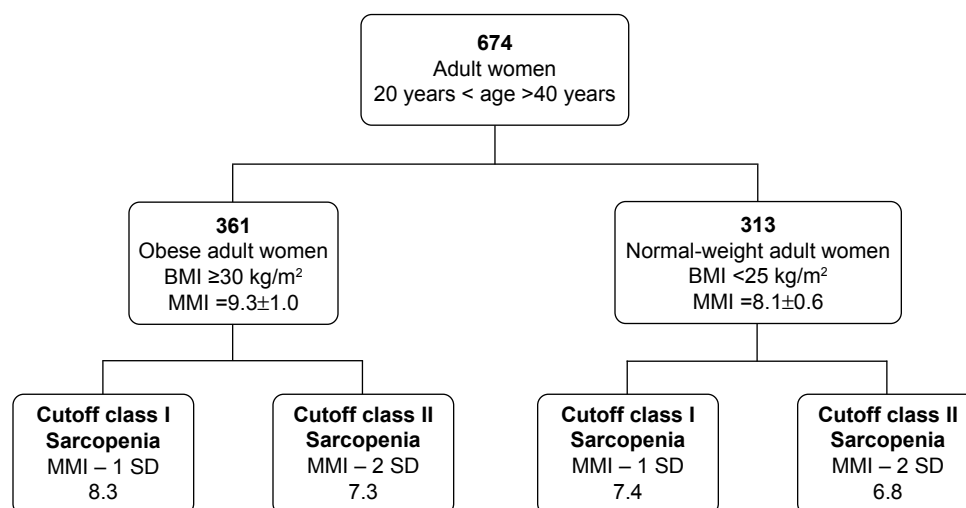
**674**
Adult women
20 years < age >40 years

**361**
Obese adult women
BMI ≥30 kg/m$^2$
MMI =9.3±1.0

**313**
Normal-weight adult women
BMI <25 kg/m$^2$
MMI =8.1±0.6

**Cutoff class I**
**Sarcopenia**
MMI – 1 SD
8.3

**Cutoff class II**
**Sarcopenia**
MMI – 2 SD
7.3

**Cutoff class I**
**Sarcopenia**
MMI – 1 SD
7.4

**Cutoff class II**
**Sarcopenia**
MMI – 2 SD
6.8